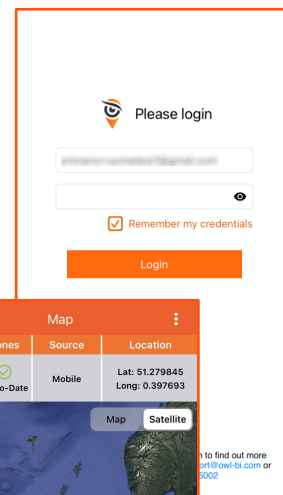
Please login

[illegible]

Remember my credentials

Login

Map

| ones | Source | Location |
|---|---|---|
| o-Date | Mobile | Lat: 51.279845 Long: 0.397693 |

Map Satellite

n to find out more
ort@owl-bi.com or
5002